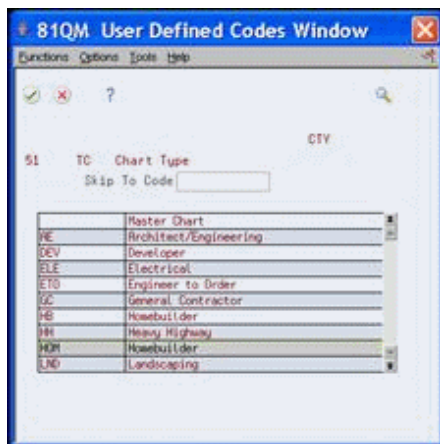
81QM User Defined Codes Window

Functions Options Tools Help

?

CTY

51 TC Chart Type

Skip To Code

|  | Master Chart |
|---|---|
| AE | Architect/Engineering |
| DEV | Developer |
| ELE | Electrical |
| ETO | Engineer to Order |
| GC | General Contractor |
| HB | Homebuilder |
| HH | Heavy Highway |
| HOM | Homebuilder |
| LND | Landscaping |